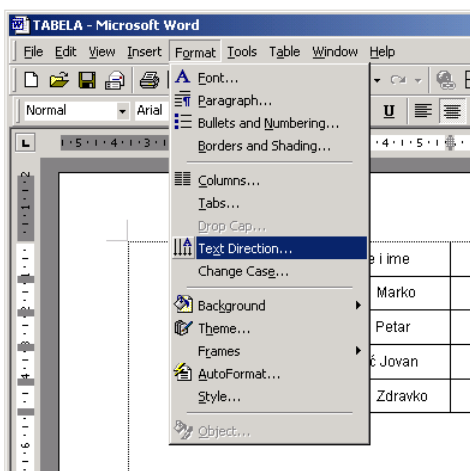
TABELA - Microsoft Word

File Edit View Insert Format Tools Table Window Help

Normal Arial

Font...
Paragraph...
Bullets and Numbering...
Borders and Shading...
Columns...
Tabs...
Drop Cap...
Text Direction...
Change Case...
Background
Theme...
Frames
AutoFormat...
Style...
Object...

e i ime
Marko
Petar
ć Jovan
Zdravko